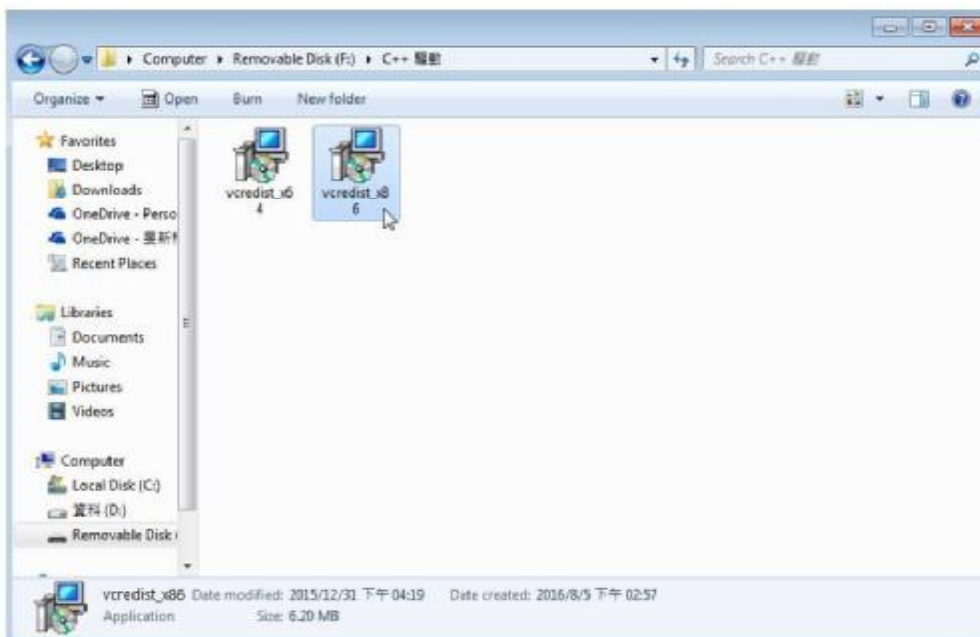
Computer ▸ Removable Disk (F:) ▸ C++ 驅動

Search C++ 驅動

Organize ▾ Open Burn New folder

Favorites
Desktop
Downloads
OneDrive - Perso
OneDrive - 曼新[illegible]
Recent Places

Libraries
Documents
Music
Pictures
Videos

Computer
Local Disk (C:)
資料 (D:)
Removable Disk (

vcredist_x64

vcredist_x86

vcredist_x86 Date modified: 2015/12/31 下午 04:19 Date created: 2016/8/5 下午 02:57
Application Size: 6.20 MB